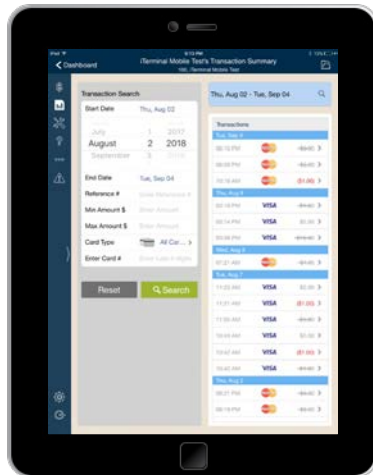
iPad
9:15 PM
Dashboard
iTerminal Mobile Test's Transaction Summary
Transaction Search
Start Date
Thu, Aug 02
July
1
2017
August
2
2018
September
3
2019
End Date
Tue, Sep 04
Reference #
Min Amount $
Max Amount $
Card Type
All Car...
Enter Card #
Reset
Search
Thu, Aug 02 - Tue, Sep 04
Transactions
Tue, Sep 4
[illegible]
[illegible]
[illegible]
Thu, Aug 9
VISA
VISA
VISA
Wed, Aug 8
VISA
Tue, Aug 7
VISA
VISA
VISA
VISA
VISA
VISA
Thu, Aug 2
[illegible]
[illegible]